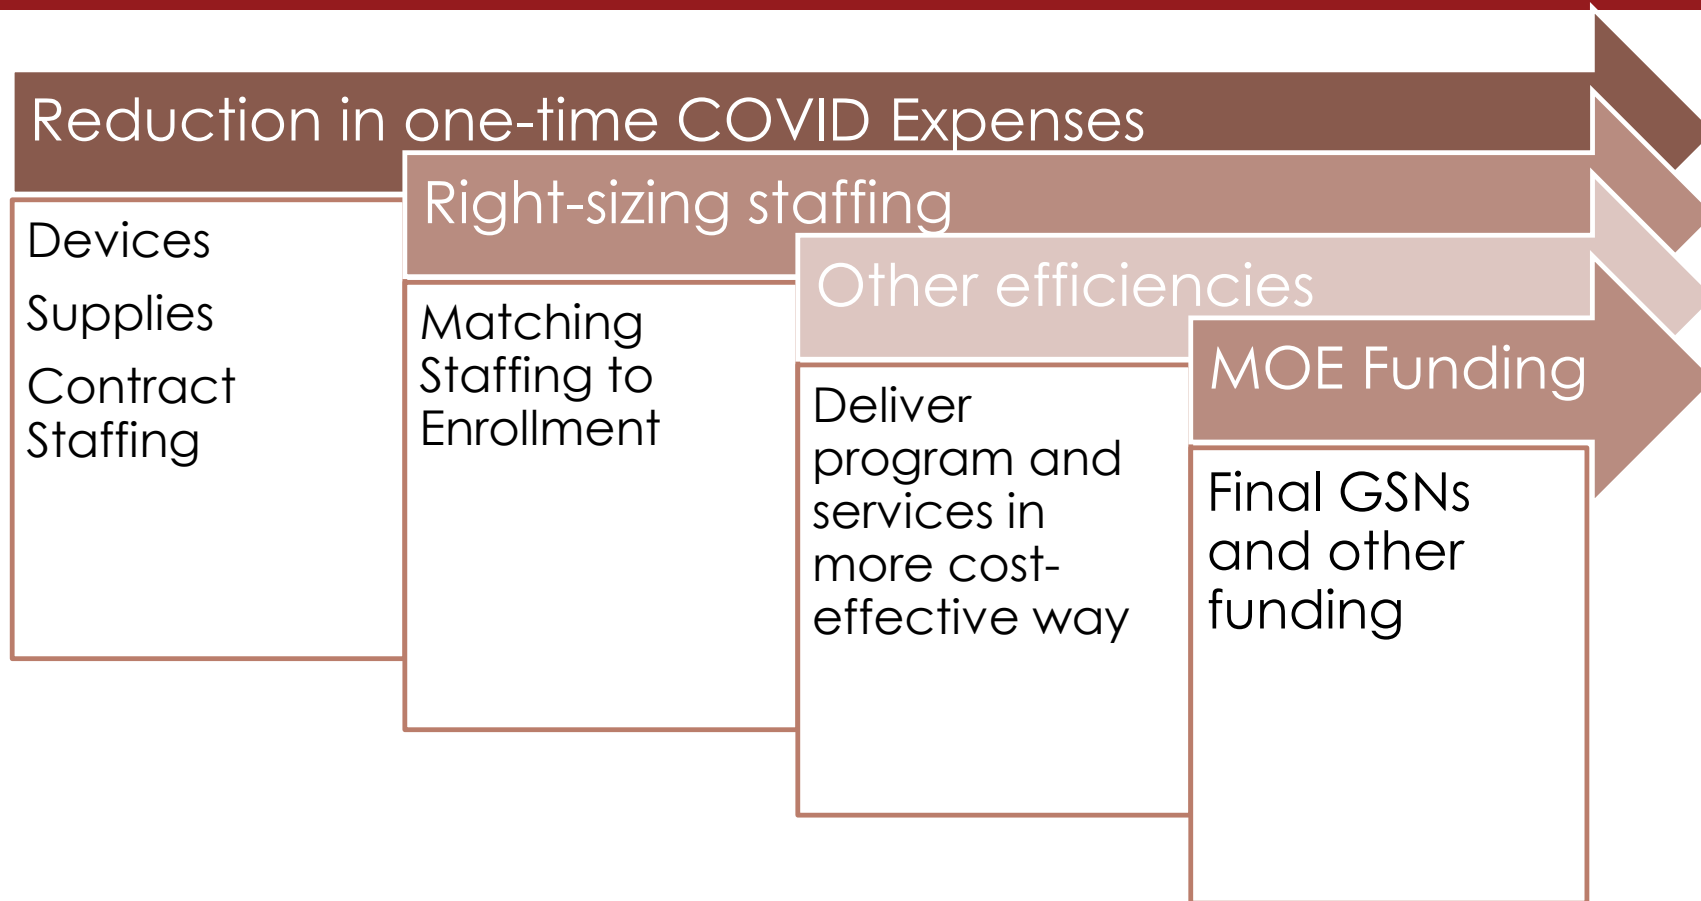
Reduction in one-time COVID Expenses

Devices
Supplies
Contract Staffing

Right-sizing staffing

Matching Staffing to Enrollment

Other efficiencies

Deliver program and services in more cost-effective way

MOE Funding

Final GSNs and other funding